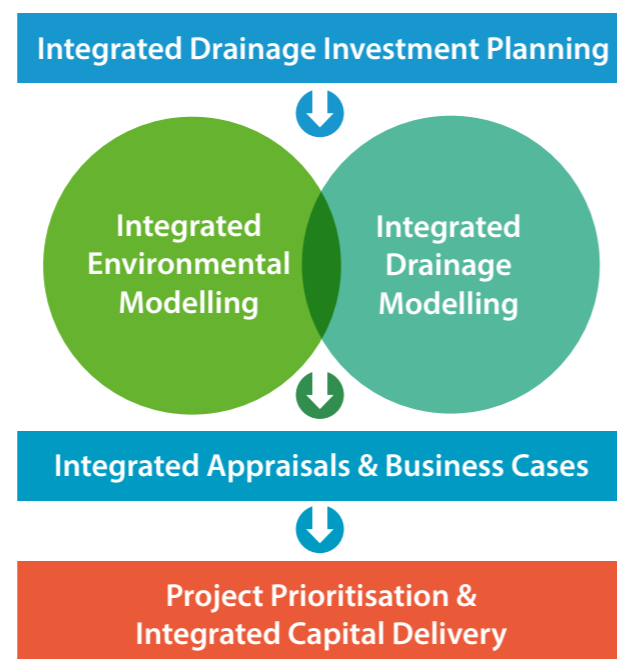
Integrated Drainage Investment Planning

Integrated Environmental Modelling

Integrated Drainage Modelling

Integrated Appraisals & Business Cases

Project Prioritisation & Integrated Capital Delivery